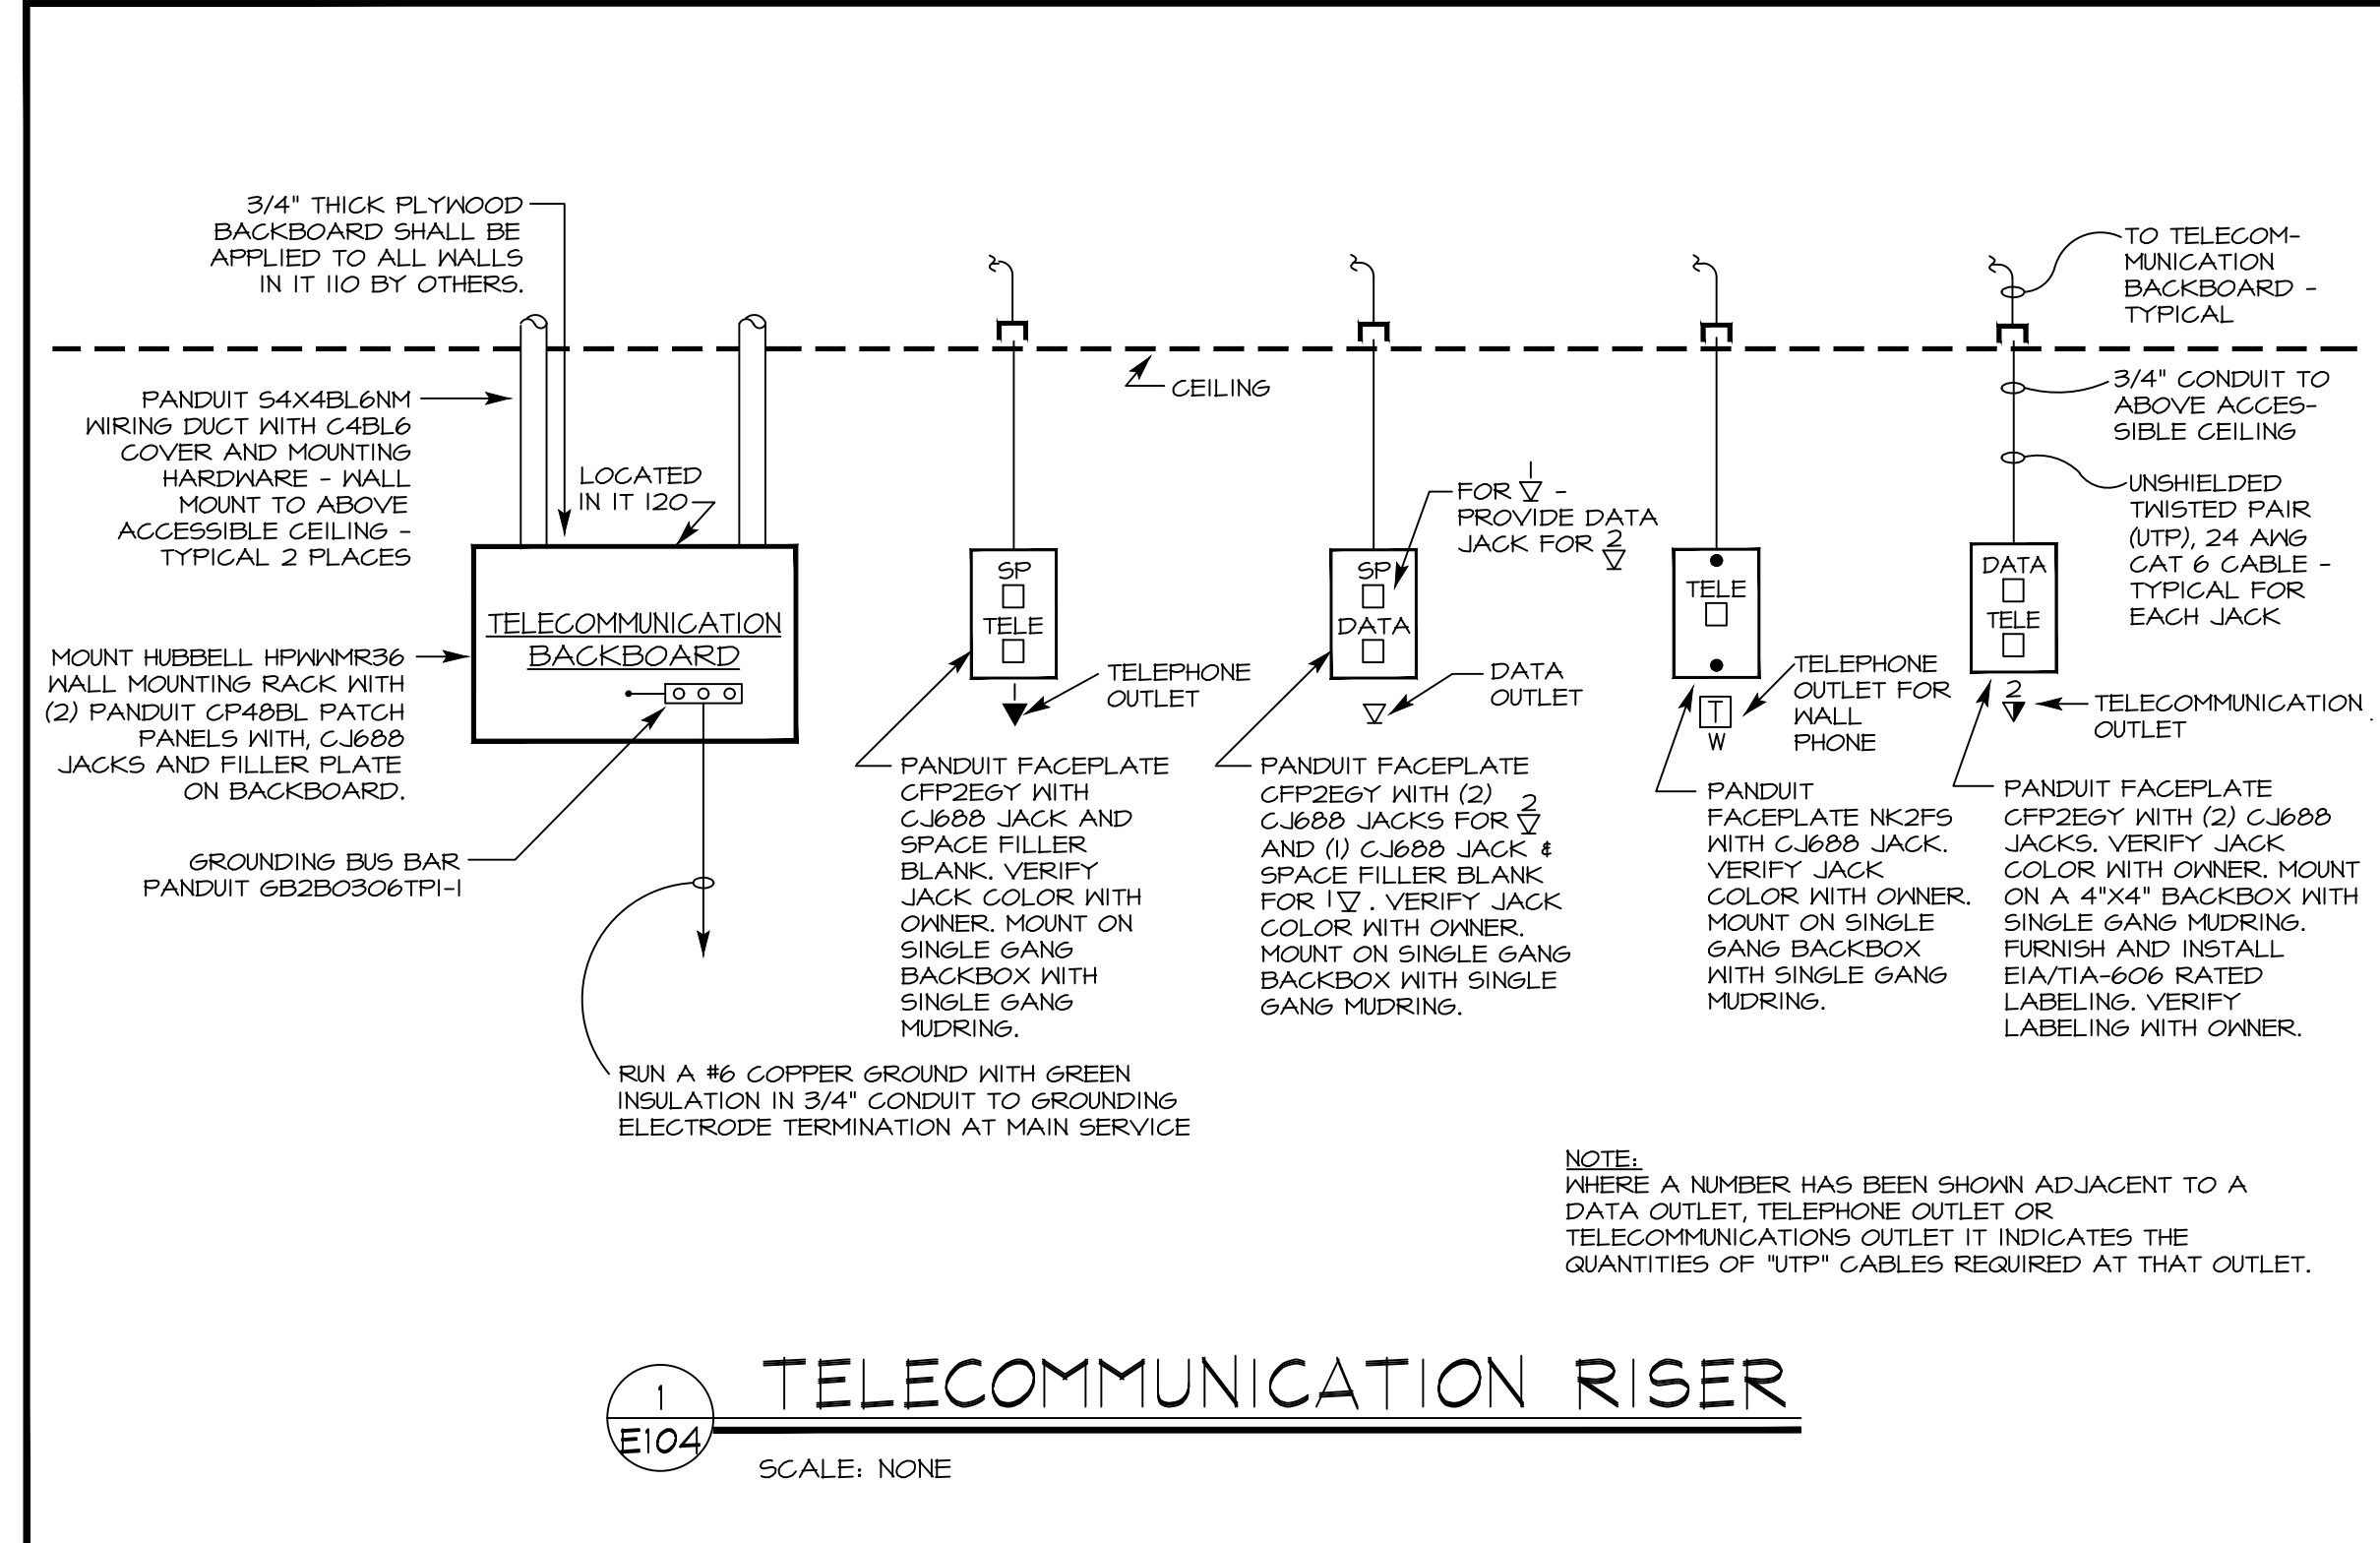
3/4" THICK PLYWOOD BACKBOARD SHALL BE APPLIED TO ALL WALLS IN IT 110 BY OTHERS.

TO TELECOMMUNICATION BACKBOARD - TYPICAL

CEILING

PANDUIT S4X4BL6NM WIRING DUCT WITH C4BL6 COVER AND MOUNTING HARDWARE - WALL MOUNT TO ABOVE ACCESSIBLE CEILING - TYPICAL 2 PLACES

LOCATED IN IT 120

3/4" CONDUIT TO ABOVE ACCESSIBLE CEILING

FOR 1▽ - PROVIDE DATA JACK FOR 2▽

UNSHIELDED TWISTED PAIR (UTP), 24 AWG CAT 6 CABLE - TYPICAL FOR EACH JACK

TELECOMMUNICATION BACKBOARD

SP
TELE

SP
DATA

TELE

DATA
TELE

MOUNT HUBBELL HPWWMR36 WALL MOUNTING RACK WITH (2) PANDUIT CP48BL PATCH PANELS WITH, CJ688 JACKS AND FILLER PLATE ON BACKBOARD.

TELEPHONE OUTLET

DATA OUTLET

TELEPHONE OUTLET FOR WALL PHONE

T
W

2

TELECOMMUNICATION OUTLET

PANDUIT FACEPLATE CFP2EGY WITH CJ688 JACK AND SPACE FILLER BLANK. VERIFY JACK COLOR WITH OWNER. MOUNT ON SINGLE GANG BACKBOX WITH SINGLE GANG MUDRING.

PANDUIT FACEPLATE CFP2EGY WITH (2) CJ688 JACKS FOR 2▽ AND (1) CJ688 JACK & SPACE FILLER BLANK FOR 1▽. VERIFY JACK COLOR WITH OWNER. MOUNT ON SINGLE GANG BACKBOX WITH SINGLE GANG MUDRING.

PANDUIT FACEPLATE NK2FS WITH CJ688 JACK. VERIFY JACK COLOR WITH OWNER. MOUNT ON SINGLE GANG BACKBOX WITH SINGLE GANG MUDRING.

PANDUIT FACEPLATE CFP2EGY WITH (2) CJ688 JACKS. VERIFY JACK COLOR WITH OWNER. MOUNT ON A 4"X4" BACKBOX WITH SINGLE GANG MUDRING. FURNISH AND INSTALL EIA/TIA-606 RATED LABELING. VERIFY LABELING WITH OWNER.

GROUNDING BUS BAR PANDUIT GB2B0306TPI-1

RUN A #6 COPPER GROUND WITH GREEN INSULATION IN 3/4" CONDUIT TO GROUNDING ELECTRODE TERMINATION AT MAIN SERVICE

NOTE:
WHERE A NUMBER HAS BEEN SHOWN ADJACENT TO A DATA OUTLET, TELEPHONE OUTLET OR TELECOMMUNICATIONS OUTLET IT INDICATES THE QUANTITIES OF "UTP" CABLES REQUIRED AT THAT OUTLET.

1
E104

TELECOMMUNICATION RISER

SCALE: NONE